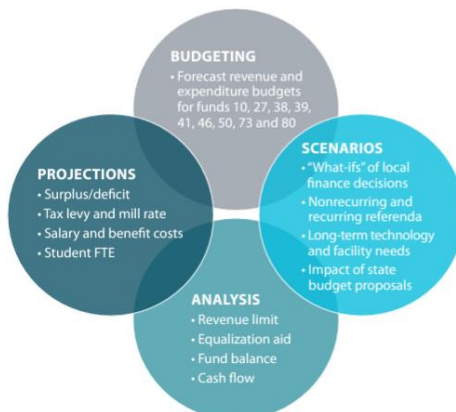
BUDGETING
• Forecast revenue and expenditure budgets for funds 10, 27, 38, 39, 41, 46, 50, 73 and 80

PROJECTIONS
• Surplus/deficit
• Tax levy and mill rate
• Salary and benefit costs
• Student FTE

SCENARIOS
• "What-ifs" of local finance decisions
• Nonrecurring and recurring referenda
• Long-term technology and facility needs
• Impact of state budget proposals

ANALYSIS
• Revenue limit
• Equalization aid
• Fund balance
• Cash flow